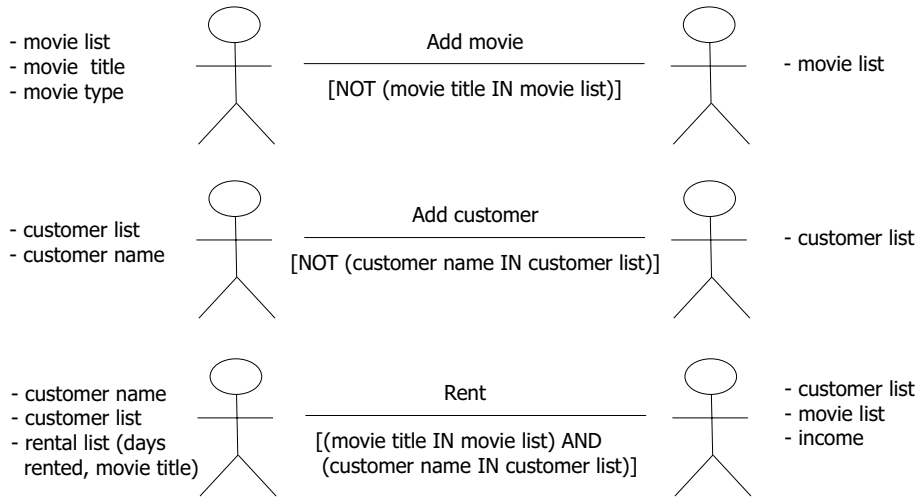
- movie list
- movie title
- movie type

Add movie

[NOT (movie title IN movie list)]

- movie list

- customer list
- customer name

Add customer

[NOT (customer name IN customer list)]

- customer list

- customer name
- customer list
- rental list (days rented, movie title)

Rent

[(movie title IN movie list) AND (customer name IN customer list)]

- customer list
- movie list
- income